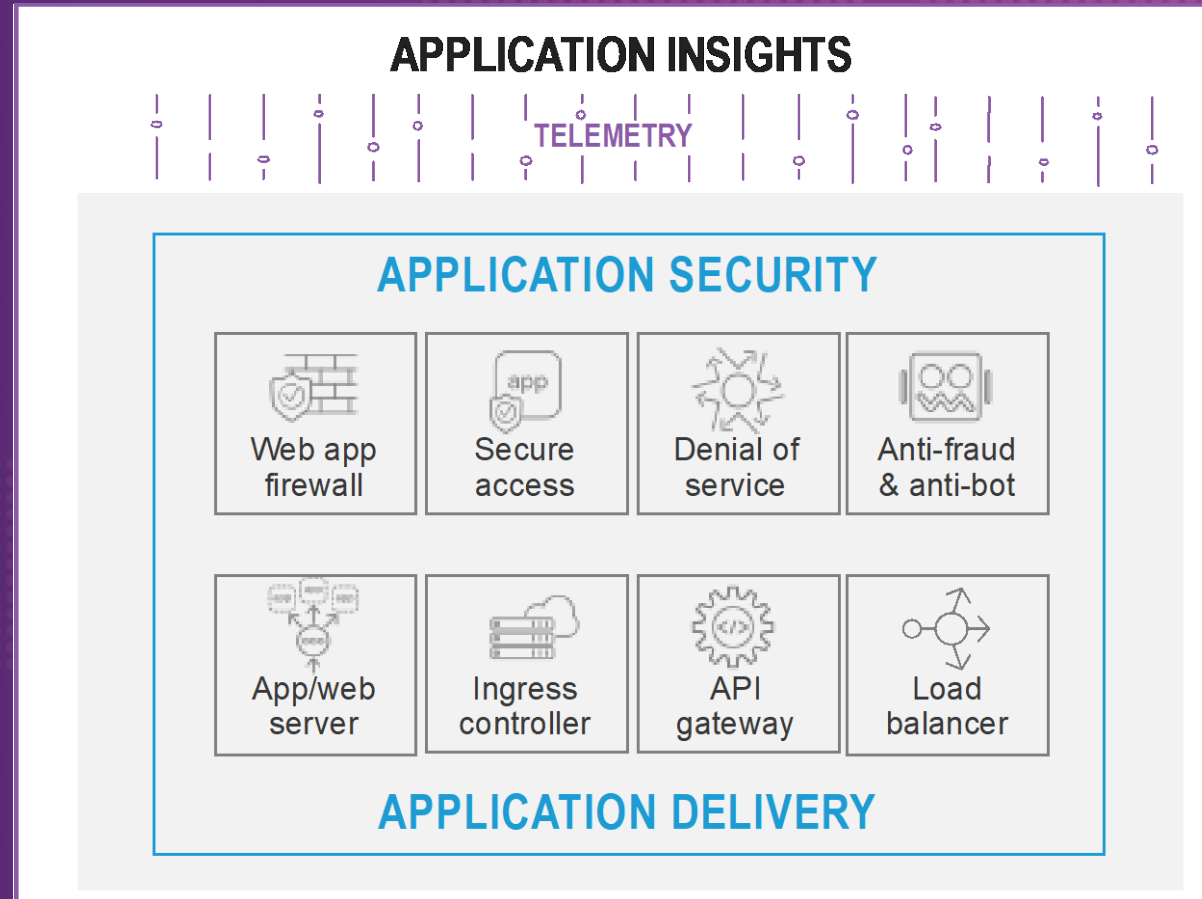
APPLICATION INSIGHTS

TELEMETRY

APPLICATION SECURITY

| app | | | |
|---|---|---|---|
| Web app firewall | Secure access | Denial of service | Anti-fraud & anti-bot |
| App/web server | Ingress controller | API gateway | Load balancer |

APPLICATION DELIVERY